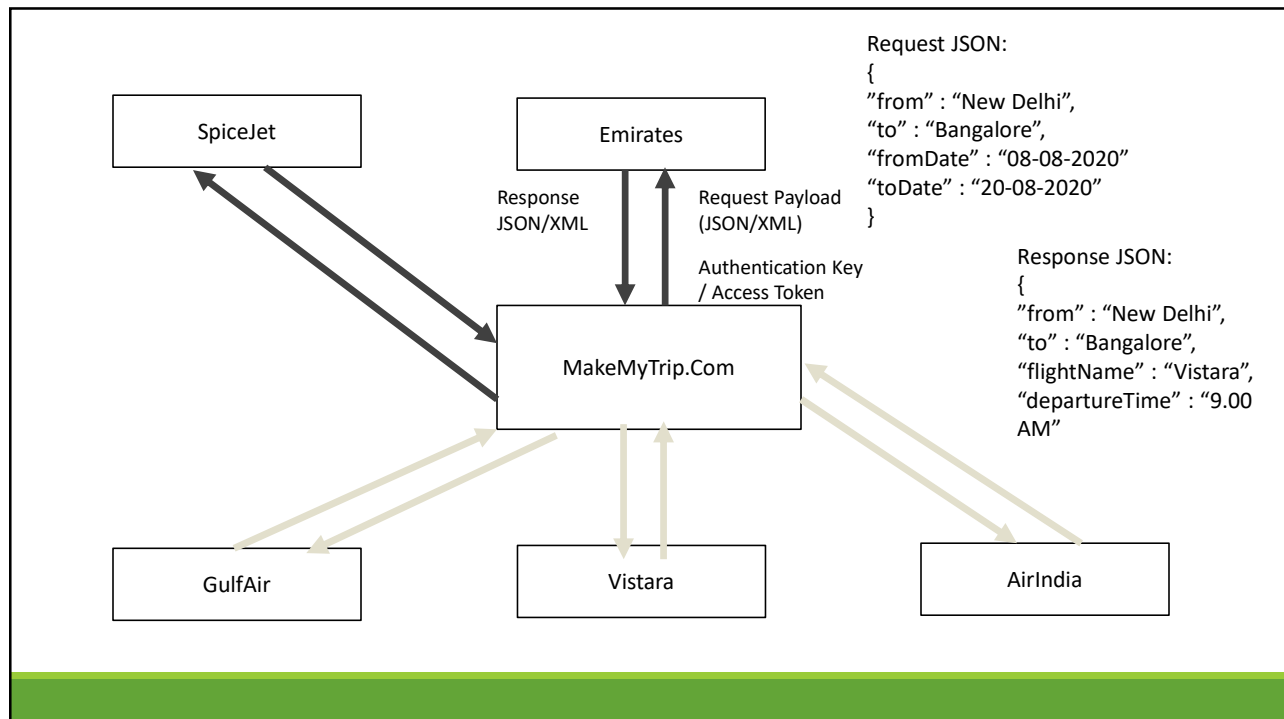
Request JSON:
{
”from” : “New Delhi”,
“to” : “Bangalore”,
“fromDate” : “08-08-2020”
“toDate” : “20-08-2020”
}

SpiceJet

Emirates

Response JSON/XML

Request Payload (JSON/XML)

Authentication Key / Access Token

Response JSON:
{
”from” : “New Delhi”,
“to” : “Bangalore”,
“flightName” : “Vistara”,
“departureTime” : “9.00 AM”

MakeMyTrip.Com

GulfAir

Vistara

AirIndia